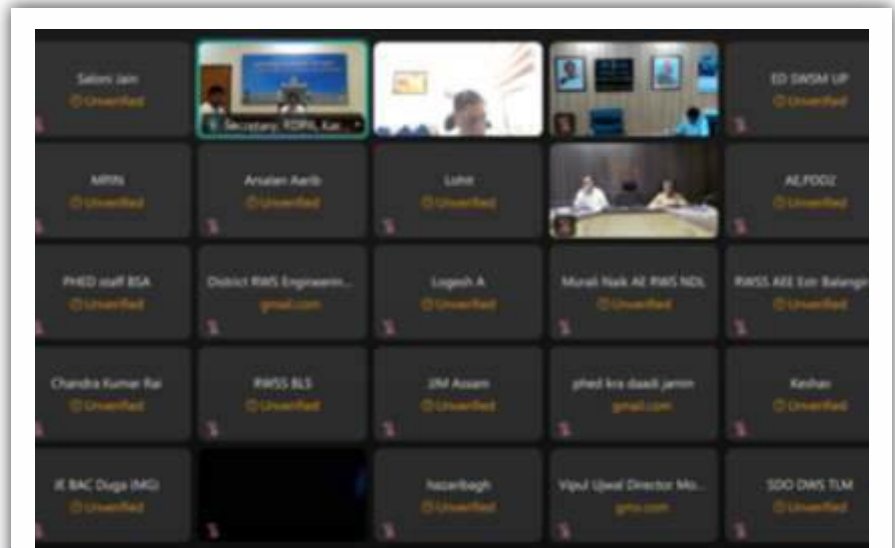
Saloni Jain
Unverified

Secretary, RDPR, Kar...

ED SWSM UP
Unverified

MRIN
Unverified

Arsalan Aarib
Unverified

Lohit
Unverified

AE,PDD2
Unverified

PHED staff BSA
Unverified

District RWS Engineerin...
gmail.com

Logesh A
Unverified

Murali Naik AE RWS NDL
Unverified

RWSS AEE Em Balangir
Unverified

Chandra Kumar Rai
Unverified

RWSS BLS
Unverified

JJM Assam
Unverified

phed kra daadi jamin
gmail.com

Keshav
Unverified

JE BAC Duga (MG)
Unverified

hazaribagh
Unverified

Vipul Ujwal Director Mo...
gmo.com

SDO DWS TLM
Unverified